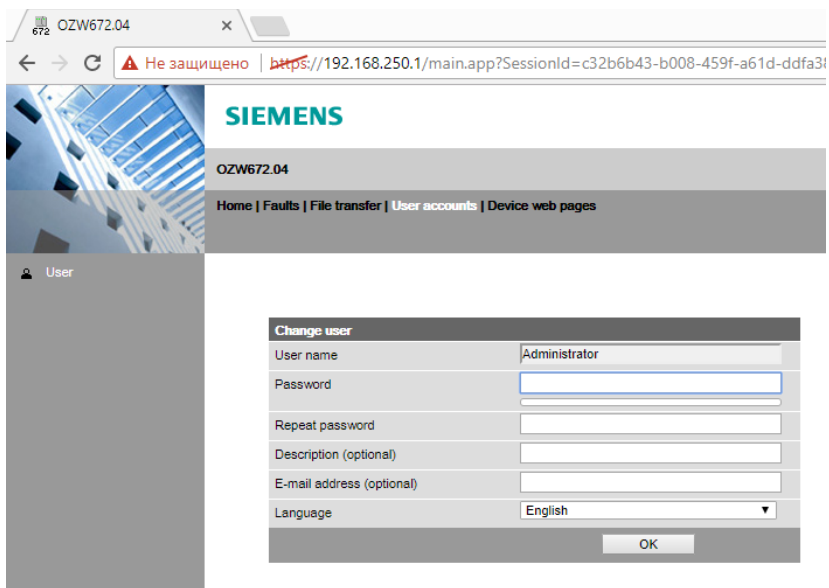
672 OZW672.04 ×

Не защищено https://192.168.250.1/main.app?SessionId=c32b6b43-b008-459f-a61d-ddfa3

SIEMENS

OZW672.04

Home | Faults | File transfer | User accounts | Device web pages

User

| Change user | |
|---|---|
| User name | Administrator |
| Password | |
| Repeat password | |
| Description (optional) | |
| E-mail address (optional) | |
| Language | English |

OK